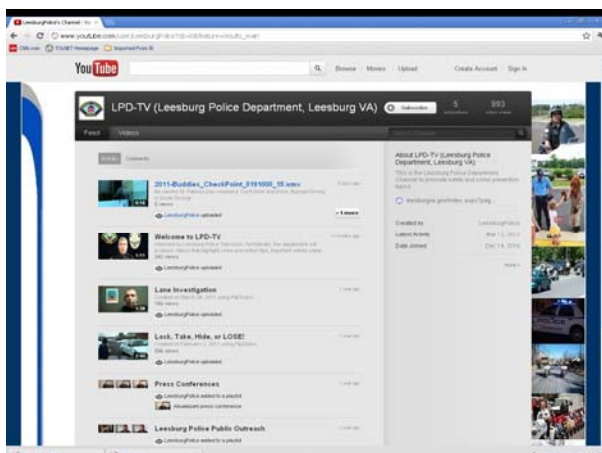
LeesburgPolice's Channel - Yo ×

www.youtube.com/user/LeesburgPolice

CNN.com YOUSET Homepage Imported From IE

YouTube

Browse Movies Upload

Create Account Sign In

LPD-TV (Leesburg Police Department, Leesburg VA)

Subscribe

5

993

Feed Videos

Activity Comments

2011-Buddies_CheckPoint_0191000_15.wmv

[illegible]

LeesburgPolice uploaded

+ 5 more

Welcome to LPD-TV

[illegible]

LeesburgPolice uploaded

Lane Investigation

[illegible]

LeesburgPolice uploaded

Lock, Take, Hide, or LOSE!

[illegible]

LeesburgPolice uploaded

Press Conferences

LeesburgPolice added to a playlist

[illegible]

Leesburg Police Public Outreach

LeesburgPolice added to a playlist

About LPD-TV (Leesburg Police Department, Leesburg VA)

This is the Leesburg Police Department Channel to promote safety and crime prevention topics.

leesburgva.gov/index.aspx?pag...

Created by LeesburgPolice

Latest Activity Mar 13, 2012

Date Joined Dec 14, 2010

more »